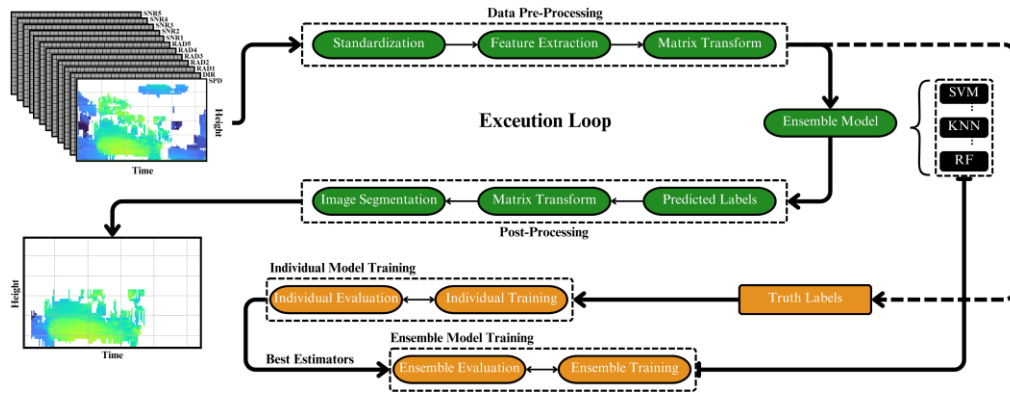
SNR5
SNR4
SNR3
SNR2
SNR1
RAD5
RAD4
RAD3
RAD2
RAD1
DIR
SPD
Height
Time

Data Pre-Processing
Standardization
Feature Extraction
Matrix Transform

Exceution Loop

Ensemble Model

SVM
⋮
KNN
⋮
RF

Image Segmentation
Matrix Transform
Predicted Labels
Post-Processing

Height
Time

Individual Model Training
Individual Evaluation
Individual Training
Truth Labels

Ensemble Model Training
Best Estimators
Ensemble Evaluation
Ensemble Training